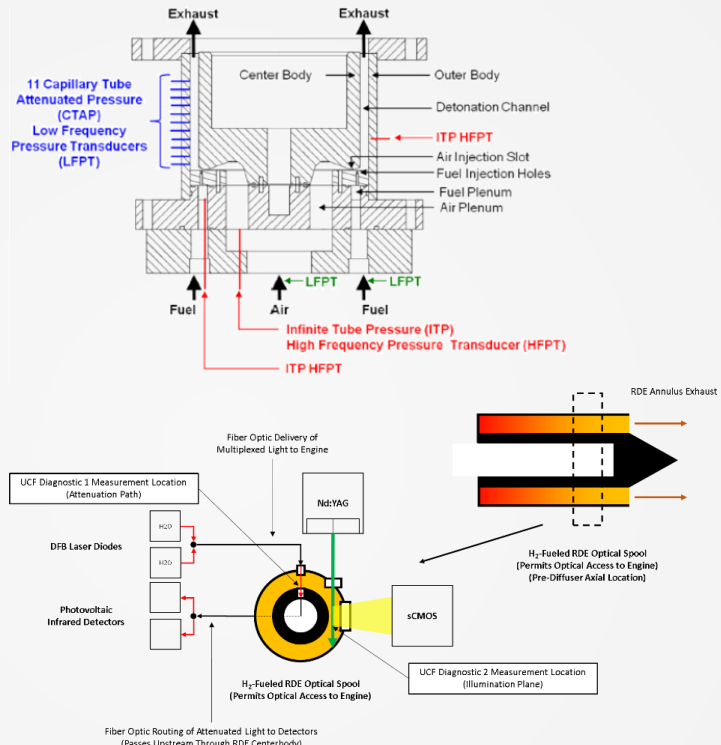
Exhaust
Exhaust
11 Capillary Tube Attenuated Pressure (CTAP) Low Frequency Pressure Transducers (LFPT)
Center Body
Outer Body
Detonation Channel
ITP HFPT
Air Injection Slot
Fuel Injection Holes
Fuel Plenum
Air Plenum
LFPT
LFPT
Fuel
Air
Fuel
Infinite Tube Pressure (ITP)
High Frequency Pressure Transducer (HFPT)
ITP HFPT

RDE Annulus Exhaust
Fiber Optic Delivery of Multiplexed Light to Engine
UCF Diagnostic 1 Measurement Location (Attenuation Path)
Nd:YAG
H2O
H2O
DFB Laser Diodes
Photovoltaic Infrared Detectors
sCMOS
$H_2$-Fueled RDE Optical Spool (Permits Optical Access to Engine) (Pre-Diffuser Axial Location)
$H_2$-Fueled RDE Optical Spool (Permits Optical Access to Engine)
UCF Diagnostic 2 Measurement Location (Illumination Plane)
Fiber Optic Routing of Attenuated Light to Detectors (Passes Upstream Through RDE Centerbody)